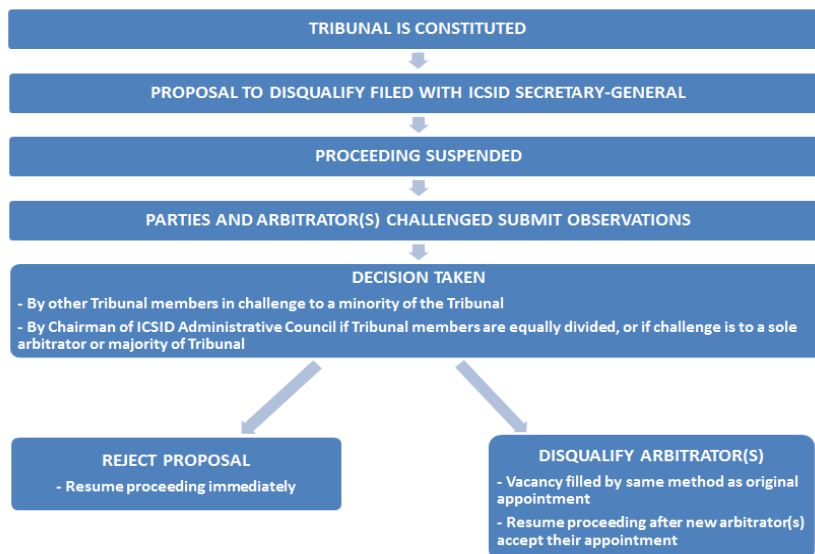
TRIBUNAL IS CONSTITUTED

PROPOSAL TO DISQUALIFY FILED WITH ICSID SECRETARY-GENERAL

PROCEEDING SUSPENDED

PARTIES AND ARBITRATOR(S) CHALLENGED SUBMIT OBSERVATIONS

DECISION TAKEN

- By other Tribunal members in challenge to a minority of the Tribunal

- By Chairman of ICSID Administrative Council if Tribunal members are equally divided, or if challenge is to a sole arbitrator or majority of Tribunal

REJECT PROPOSAL

- Resume proceeding immediately

DISQUALIFY ARBITRATOR(S)

- Vacancy filled by same method as original appointment

- Resume proceeding after new arbitrator(s) accept their appointment